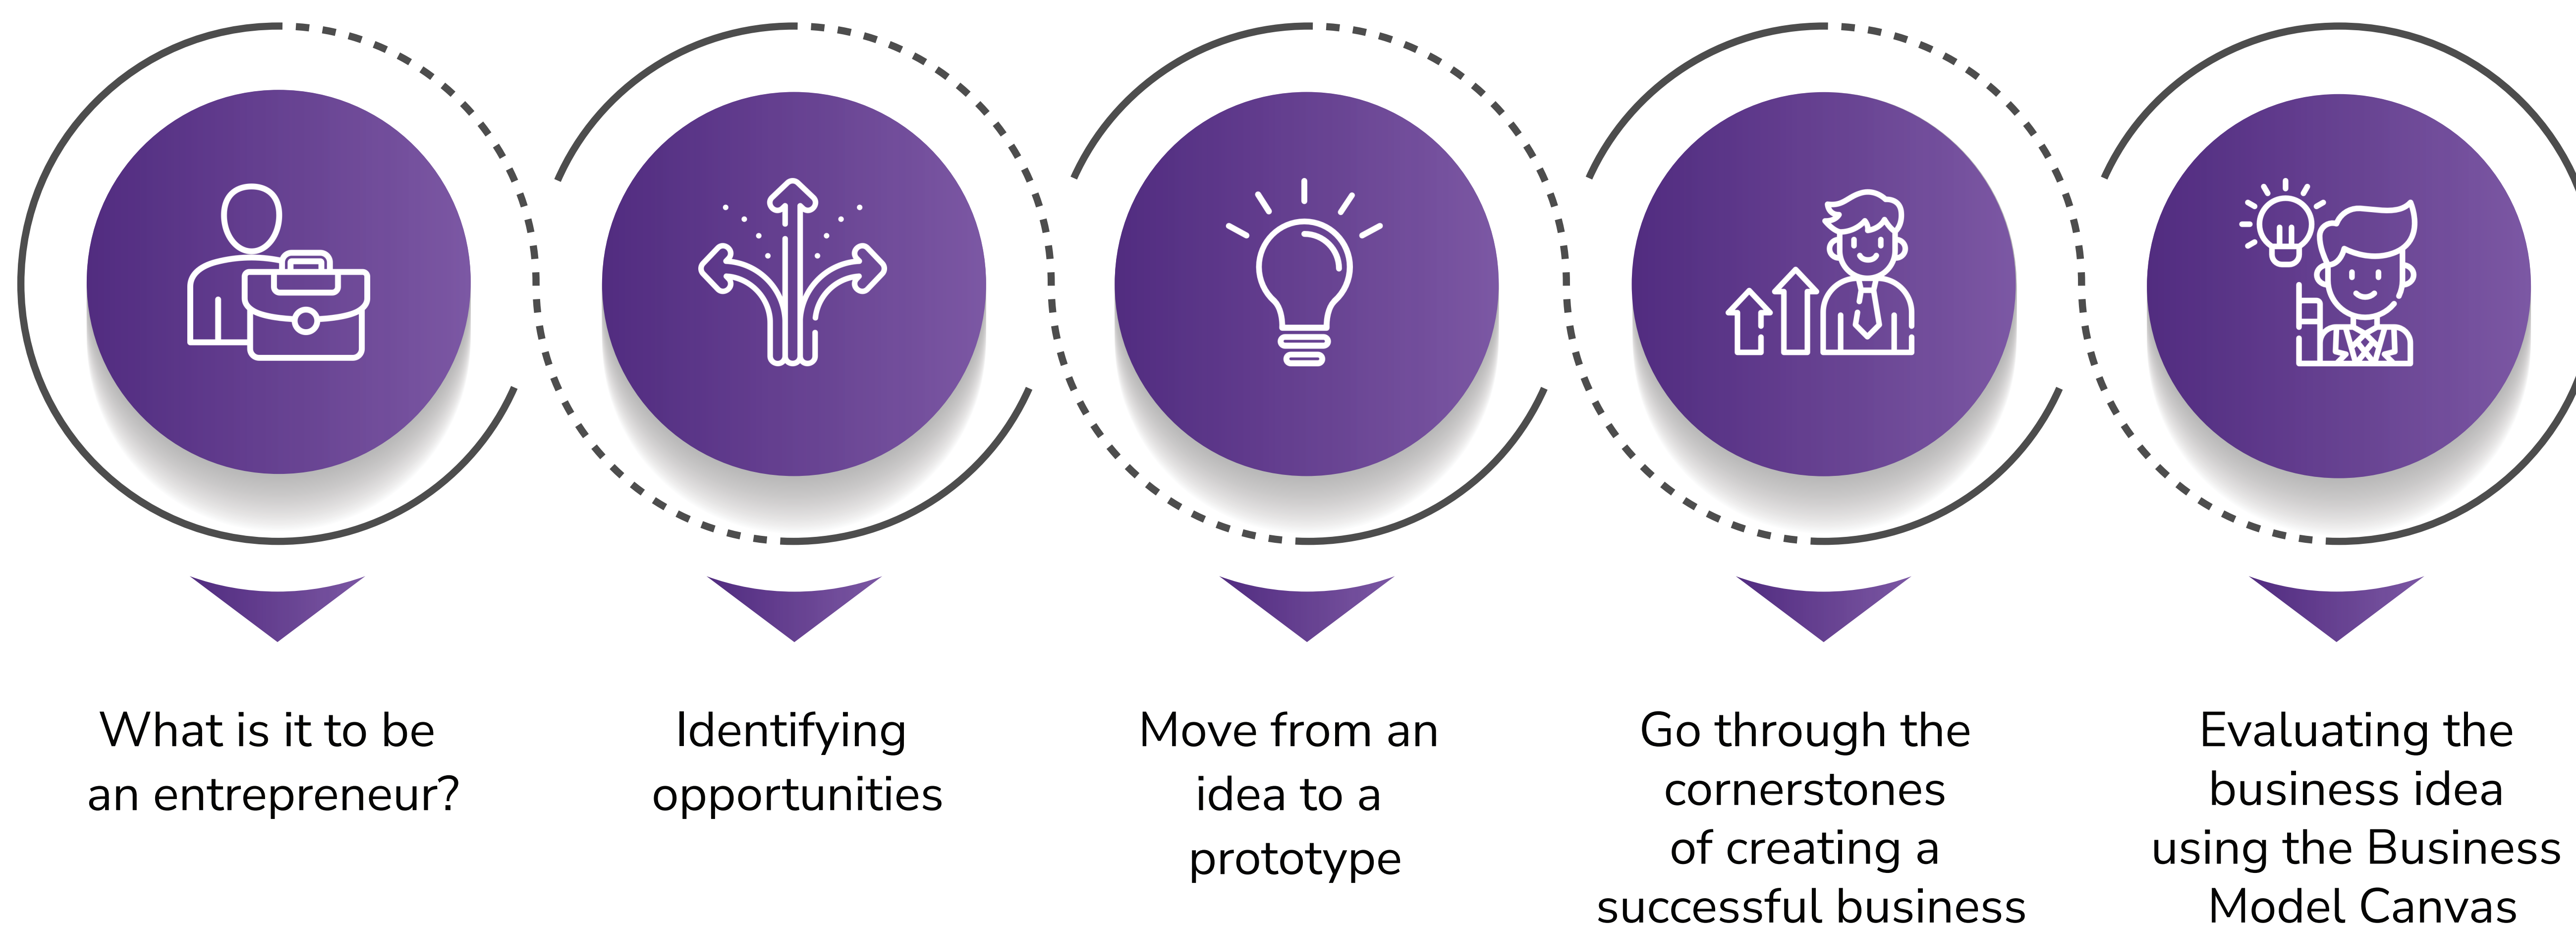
What is it to be an entrepreneur?

Identifying opportunities

Move from an idea to a prototype

Go through the cornerstones of creating a successful business

Evaluating the business idea using the Business Model Canvas